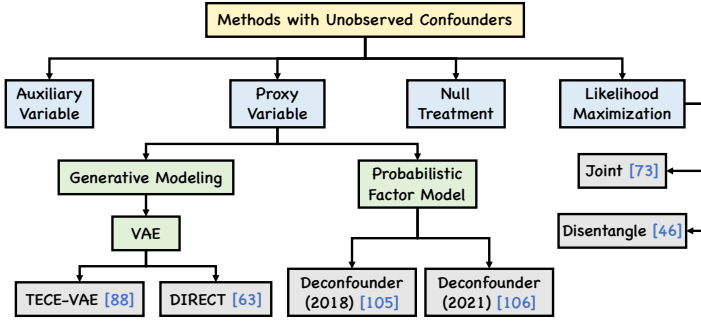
Methods with Unobserved Confounders

Auxiliary Variable

Proxy Variable

Null Treatment

Likelihood Maximization

Generative Modeling

Probabilistic Factor Model

Joint [73]

Disentangle [46]

VAE

TECE-VAE [88]

DIRECT [63]

Deconfounder (2018) [105]

Deconfounder (2021) [106]